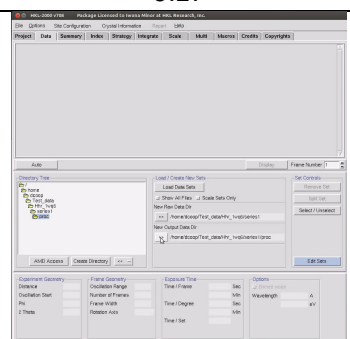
HKL-2000 v700   Package Licensed to Iwona Minor at HKL Research, Inc.

File  Options  Site Configuration  Crystal Information  Report  Help

Project  Data  Summary  Index  Strategy  Integrate  Scale  Multi  Macros  Credits  Copyrights

Auto

Display  Frame Number 1

Directory Tree

/
home
dcosp
Test_data
hhr_1vqd
series1
proc

AMD Access  Create Directory  <<  ...

Load / Create New Sets

Load Data Sets

Show All Files  Scale Sets Only

New Raw Data Dir

<<  /home/dcosp/Test_data/hhr_1vqd/series1

New Output Data Dir

<<  /home/dcosp/Test_data/hhr_1vqd/series1/proc

Set Controls

Remove Set

Split Set

Select / Unselect

Edit Sets

Experiment Geometry

Distance

Oscillation Start

Phi

2 Theta

Frame Geometry

Oscillation Range

Number of Frames

Frame Width

Rotation Axis

Exposure Time

Time / Frame  Sec

Min

Time / Degree  Sec

Min

Time / Set

Options

Wavelength  A

eV